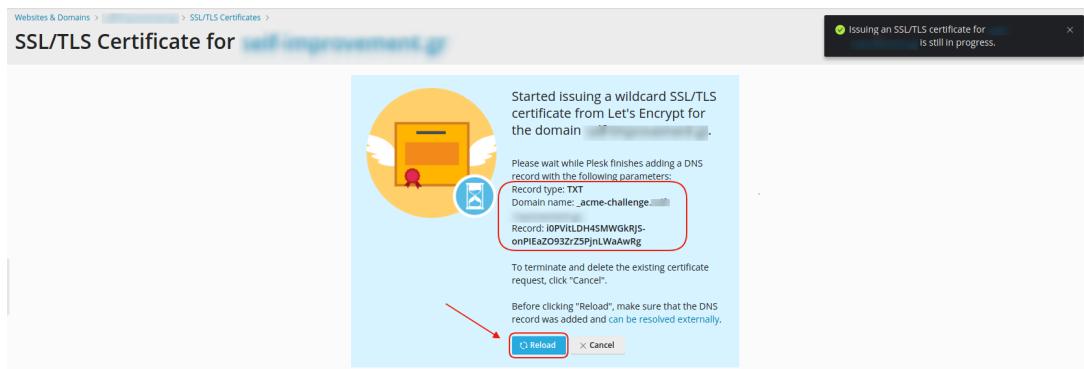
Websites & Domains > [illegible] > SSL/TLS Certificates >

SSL/TLS Certificate for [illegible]

Issuing an SSL/TLS certificate for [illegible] is still in progress.

×

Started issuing a wildcard SSL/TLS certificate from Let's Encrypt for the domain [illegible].

Please wait while Plesk finishes adding a DNS record with the following parameters:
Record type: TXT
Domain name: _acme-challenge.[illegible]
Record: i0PVitLDH4SMWGkRJS-onPIEaZO93ZrZ5PjnLWaAwRg

To terminate and delete the existing certificate request, click "Cancel".

Before clicking "Reload", make sure that the DNS record was added and can be resolved externally.

Reload

Cancel